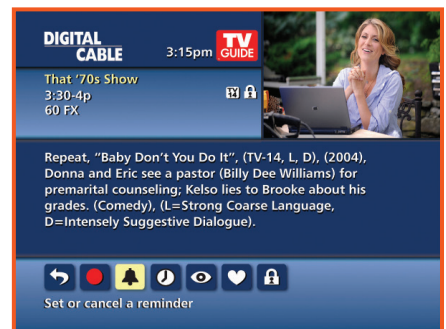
DIGITAL CABLE

3:15pm

TV GUIDE

That '70s Show
3:30-4p
60 FX

Repeat, "Baby Don't You Do It", (TV-14, L, D), (2004), Donna and Eric see a pastor (Billy Dee Williams) for premarital counseling; Kelso lies to Brooke about his grades. (Comedy), (L=Strong Coarse Language, D=Intensely Suggestive Dialogue).

Set or cancel a reminder